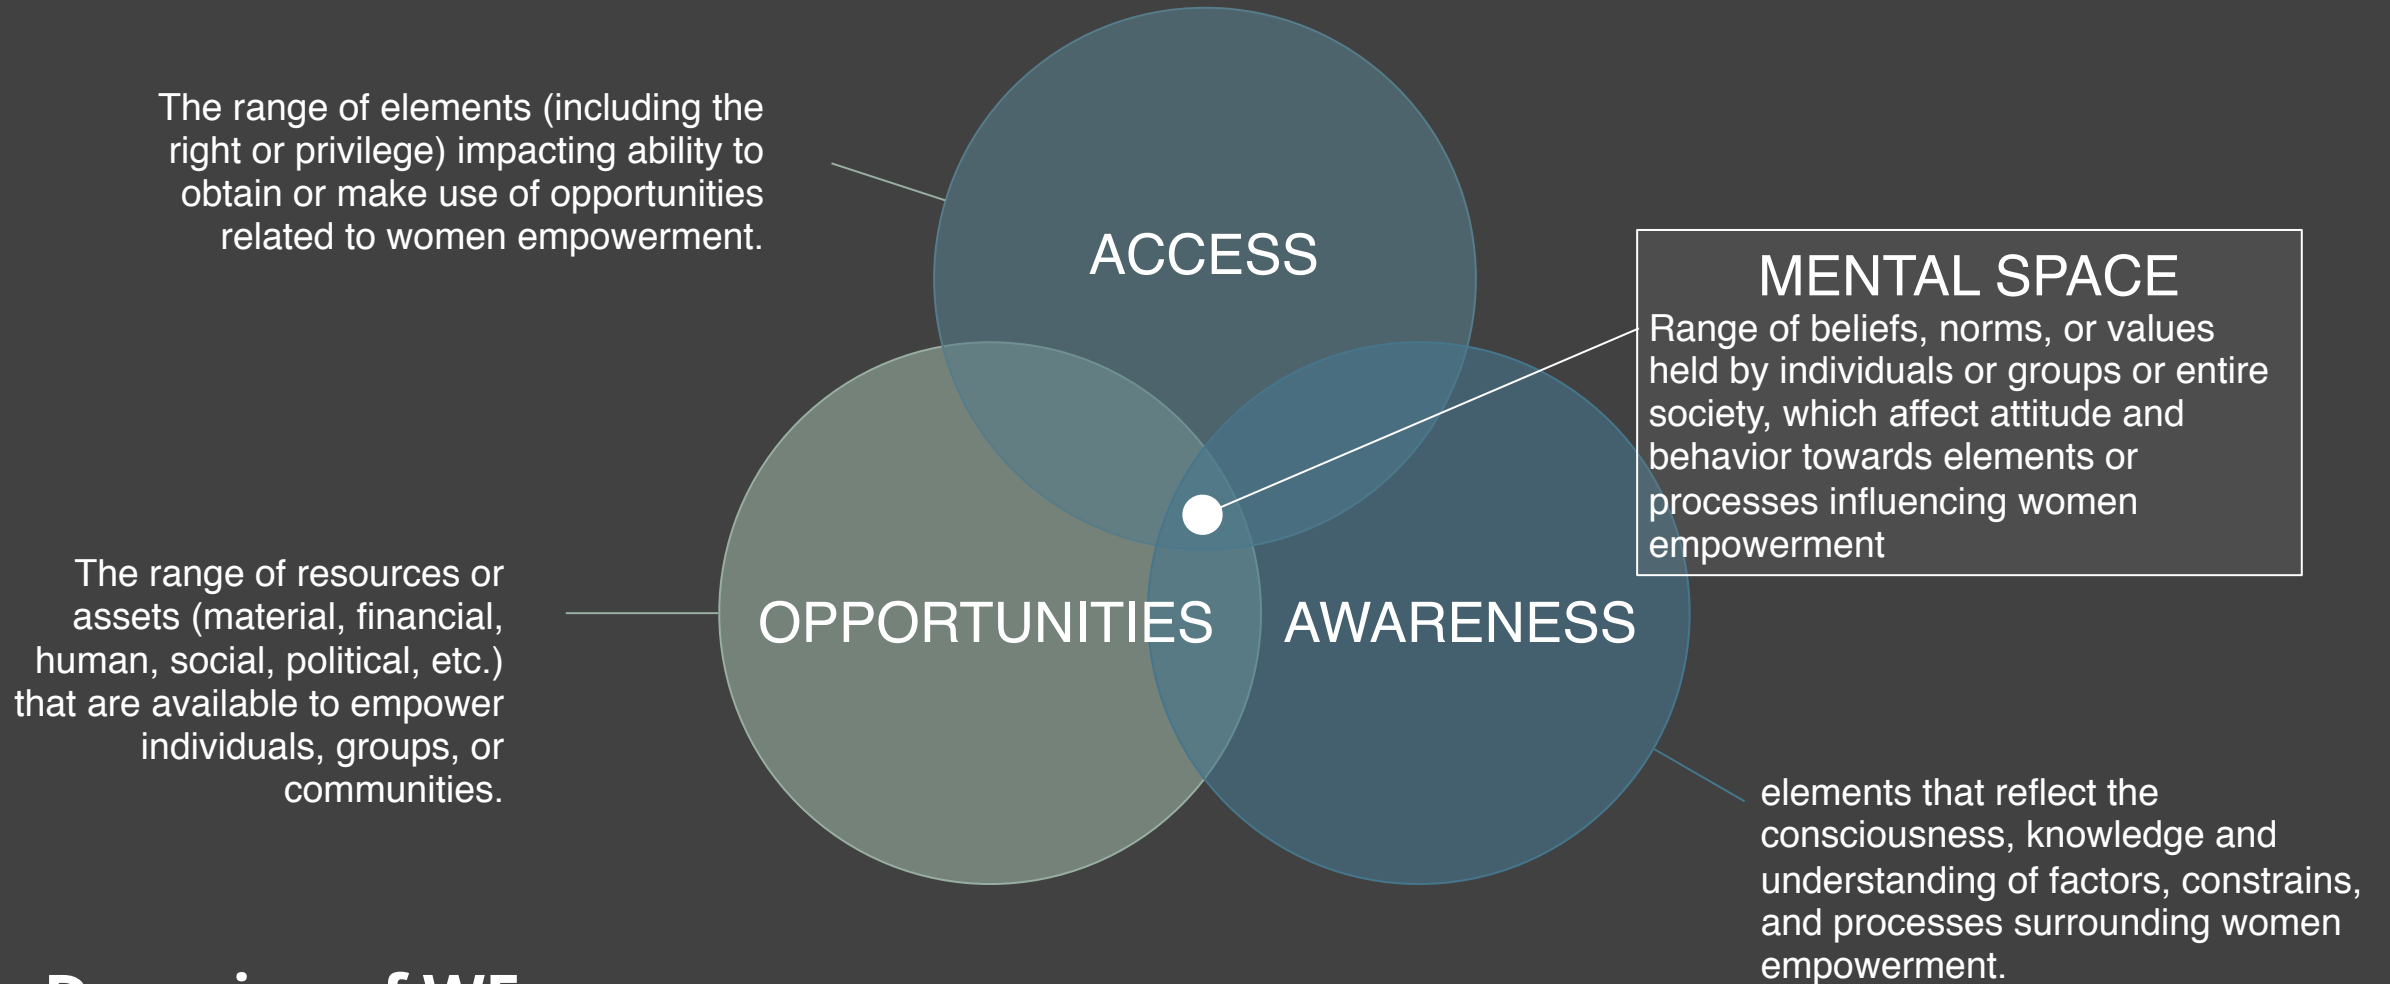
The range of elements (including the right or privilege) impacting ability to obtain or make use of opportunities related to women empowerment.

ACCESS

MENTAL SPACE
Range of beliefs, norms, or values held by individuals or groups or entire society, which affect attitude and behavior towards elements or processes influencing women empowerment

The range of resources or assets (material, financial, human, social, political, etc.) that are available to empower individuals, groups, or communities.

OPPORTUNITIES

AWARENESS

elements that reflect the consciousness, knowledge and understanding of factors, constrains, and processes surrounding women empowerment.

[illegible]